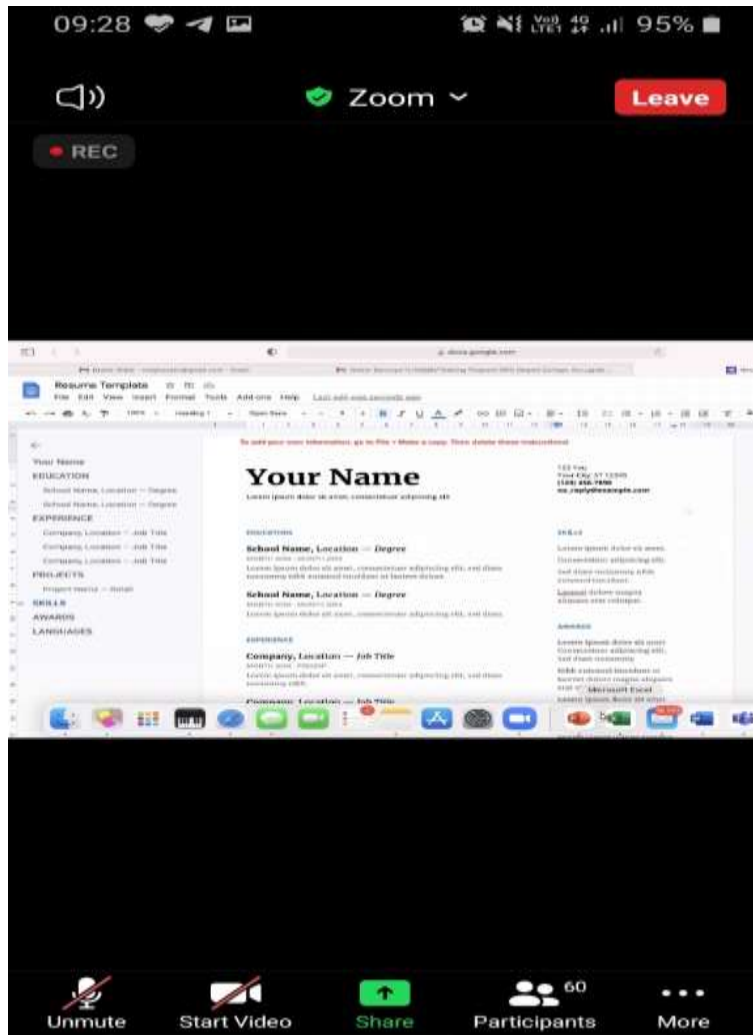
09:28

95%

Zoom

Leave

REC

docs.google.com

Resume Template

File Edit View Insert Format Tools Add-ons Help

Your Name
EDUCATION
School Name, Location — Degree
School Name, Location — Degree
EXPERIENCE
Company, Location — Job Title
Company, Location — Job Title
Company, Location — Job Title
PROJECTS
Project name — Detail
SKILLS
AWARDS
LANGUAGES

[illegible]

Your Name

Lorem ipsum dolor sit amet, consectetuer adipiscing elit

123 Your Street
Your City, ST 12345
(123) 456-7890
no_reply@example.com

EDUCATION

School Name, Location — Degree

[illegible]

School Name, Location — Degree

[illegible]

EXPERIENCE

Company, Location — Job Title

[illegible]

SKILLS

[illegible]

AWARDS

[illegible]

Microsoft Excel

Unmute

Start Video

Share

60

Participants

More